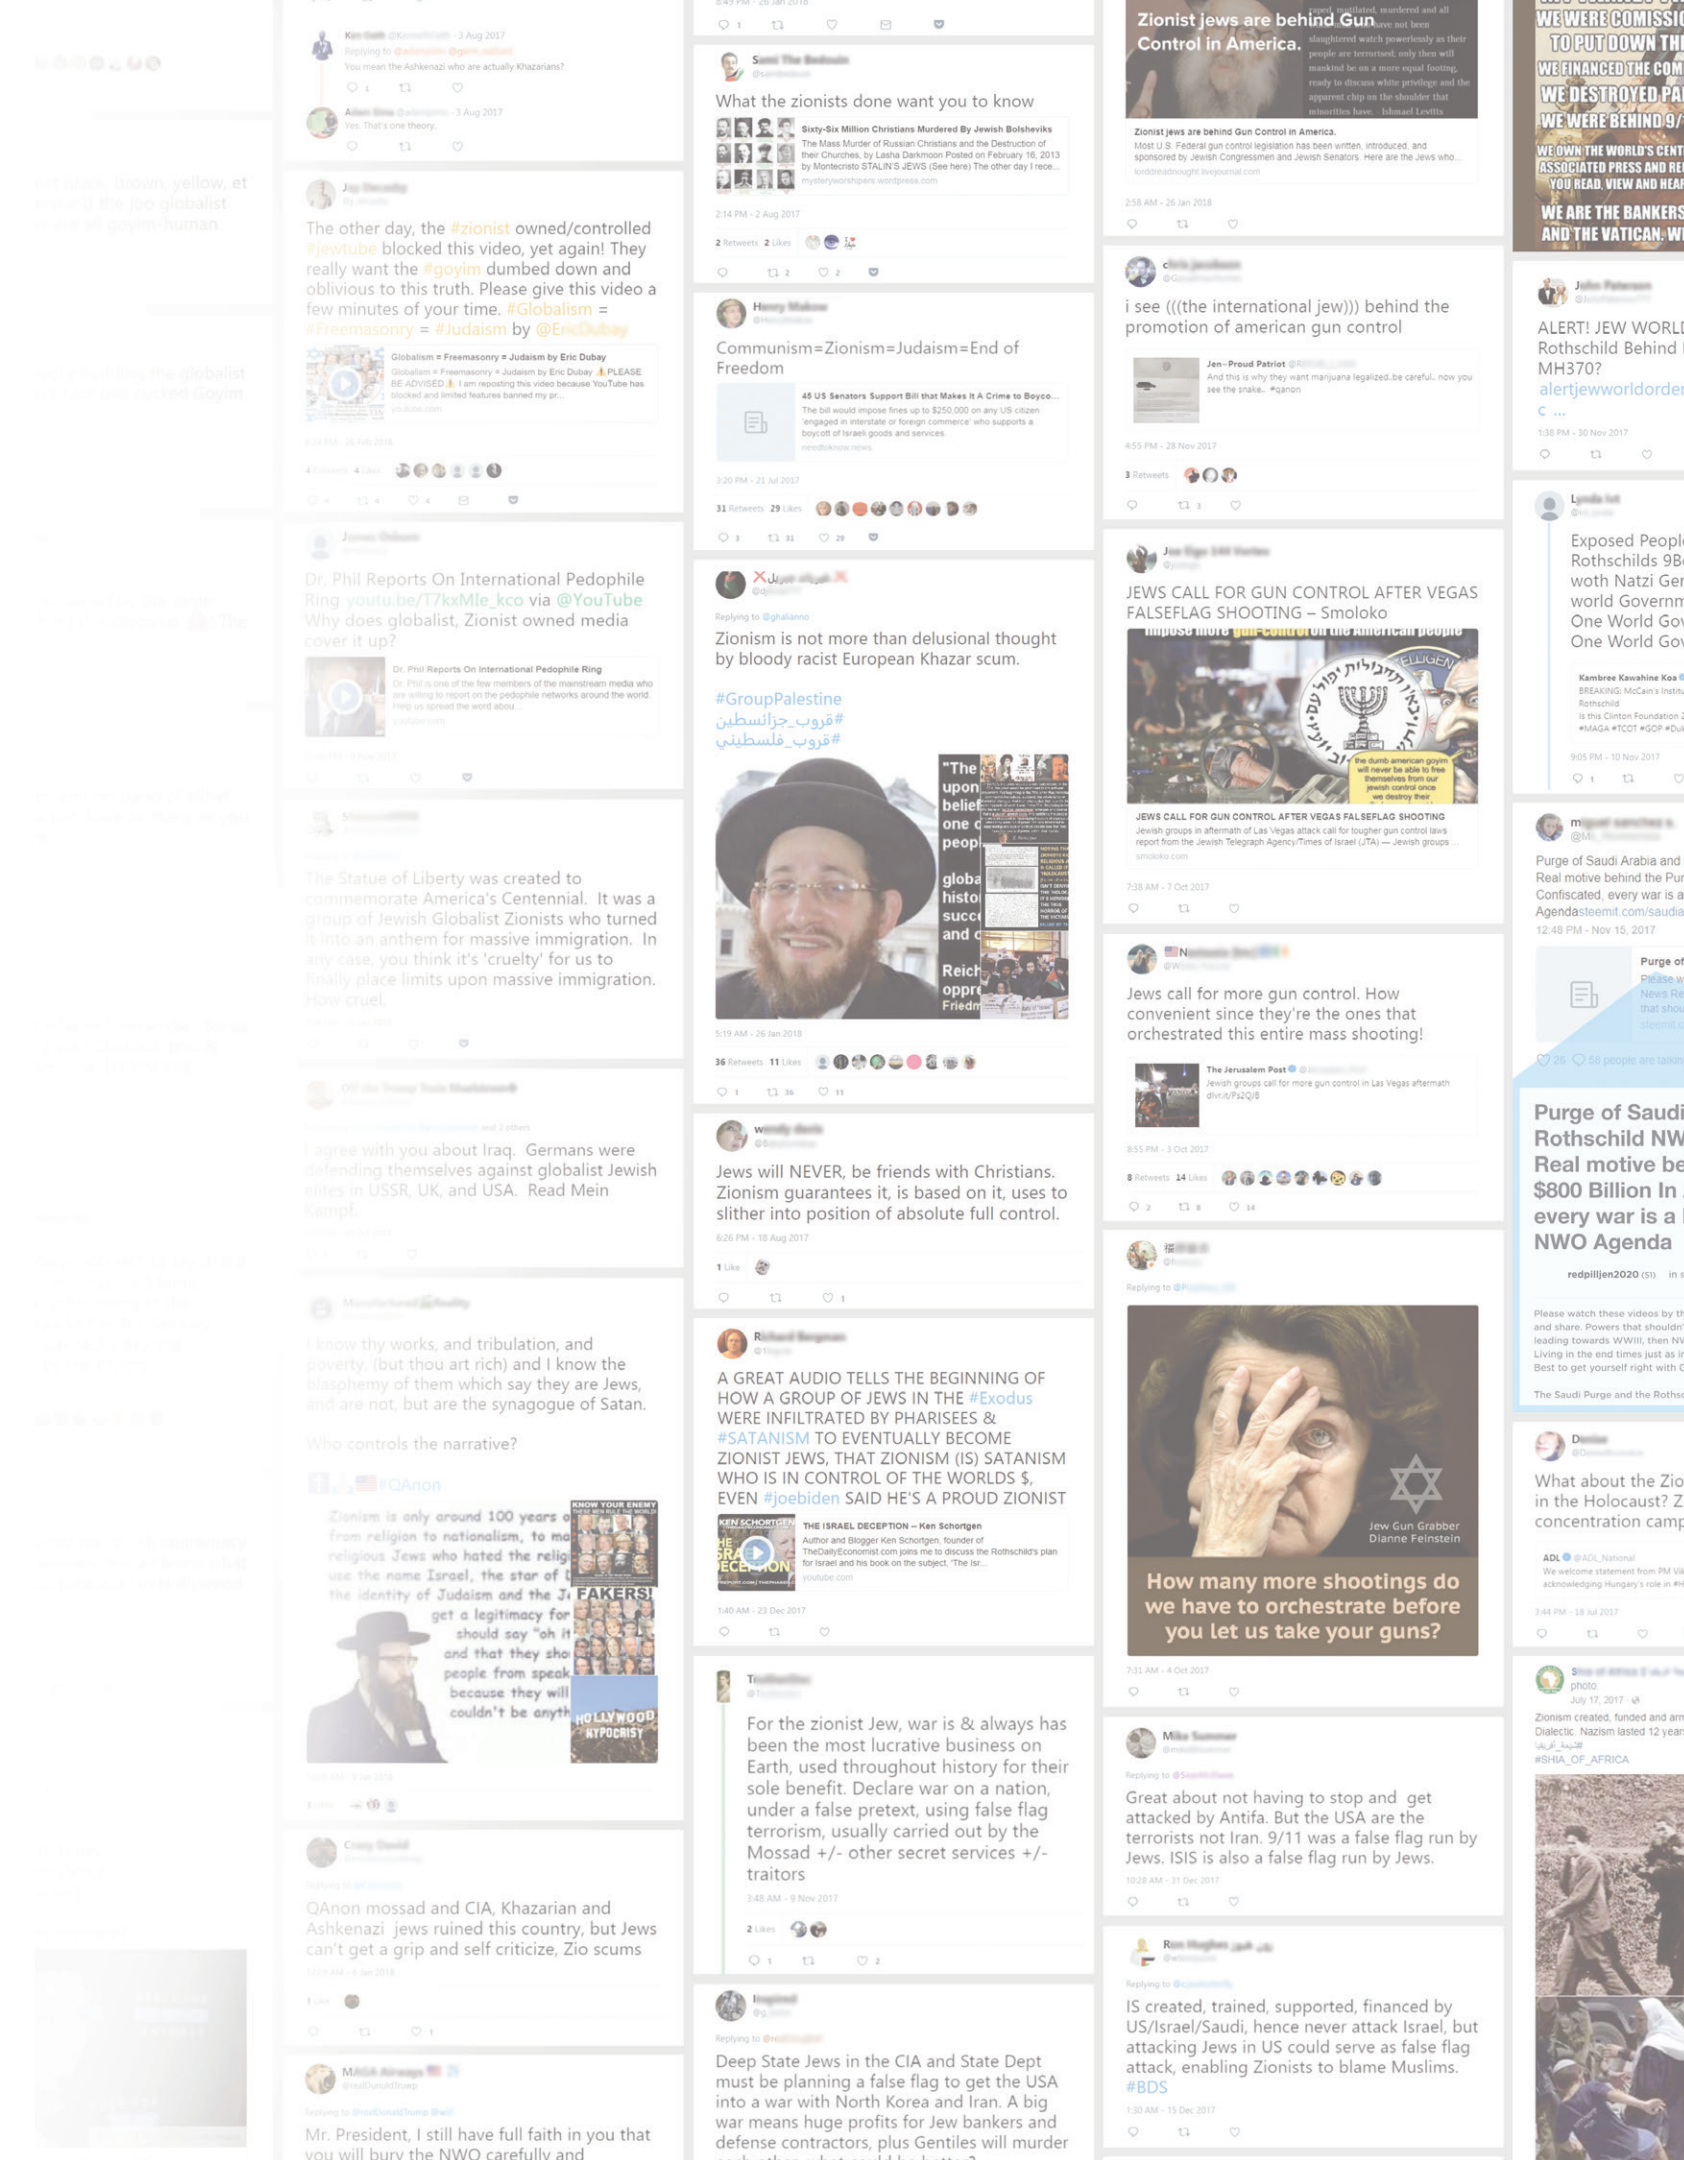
You mean the Ashkenazi who are actually Khazarians?

Yes. That's one theory.

The other day, the #zionist owned/controlled #jewtube blocked this video, yet again! They really want the #goyim dumbed down and oblivious to this truth. Please give this video a few minutes of your time. #Globalism = #Freemasonry = #Judaism by @EricDubay

Globalism = Freemasonry = Judaism by Eric Dubay

Dr. Phil Reports On International Pedophile Ring youtu.be/T7kxMle_kco via @YouTube Why does globalist, Zionist owned media cover it up?

Dr. Phil Reports On International Pedophile Ring

The Statue of Liberty was created to commemorate America's Centennial. It was a group of Jewish Globalist Zionists who turned it into an anthem for massive immigration. In any case, you think it's 'cruelty' for us to finally place limits upon massive immigration. How cruel.

I agree with you about Iraq. Germans were defending themselves against globalist Jewish elites in USSR, UK, and USA. Read Mein Kampf.

I know thy works, and tribulation, and poverty, (but thou art rich) and I know the blasphemy of them which say they are Jews, and are not, but are the synagogue of Satan.

Who controls the narrative?

#QAnon

Zionism is only around 100 years old from religion to nationalism, to ma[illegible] religious Jews who hated the relig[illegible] use the name Israel, the star of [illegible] the identity of Judaism and the J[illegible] get a legitimacy for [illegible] should say "oh it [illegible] and that they sho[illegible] people from speak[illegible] because they will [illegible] couldn't be anyth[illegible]

KNOW YOUR ENEMY

FAKERS!

HOLLYWOOD HYPOCRISY

QAnon mossad and CIA, Khazarian and Ashkenazi jews ruined this country, but Jews can't get a grip and self criticize, Zio scums

Mr. President, I still have full faith in you that you will bury the NWO carefully and

What the zionists done want you to know

Sixty-Six Million Christians Murdered By Jewish Bolsheviks

The Mass Murder of Russian Christians and the Destruction of their Churches, by Lasha Darkmoon Posted on February 16, 2013 by Montecristo STALIN'S JEWS (See here) The other day I rece...

mysteryworshipers.wordpress.com

2:14 PM - 2 Aug 2017

2 Retweets 2 Likes

Communism=Zionism=Judaism=End of Freedom

45 US Senators Support Bill that Makes It A Crime to Boyco...

The bill would impose fines up to $250,000 on any US citizen 'engaged in interstate or foreign commerce' who supports a boycott of Israeli goods and services.

needtoknow.news

3:20 PM - 21 Jul 2017

31 Retweets 29 Likes

Replying to @ghalianno

Zionism is not more than delusional thought by bloody racist European Khazar scum.

#GroupPalestine
#قروب_جزائسطين
#قروب_فلسطيني

"The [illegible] upon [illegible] belief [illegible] one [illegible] peop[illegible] globa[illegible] histo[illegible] succ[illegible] and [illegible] Reich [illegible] oppre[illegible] Friedm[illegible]

5:19 AM - 26 Jan 2018

36 Retweets 11 Likes

Jews will NEVER, be friends with Christians. Zionism guarantees it, is based on it, uses to slither into position of absolute full control.

6:26 PM - 18 Aug 2017

1 Like

A GREAT AUDIO TELLS THE BEGINNING OF HOW A GROUP OF JEWS IN THE #Exodus WERE INFILTRATED BY PHARISEES & #SATANISM TO EVENTUALLY BECOME ZIONIST JEWS, THAT ZIONISM (IS) SATANISM WHO IS IN CONTROL OF THE WORLDS $, EVEN #joebiden SAID HE'S A PROUD ZIONIST

THE ISRAEL DECEPTION -- Ken Schortgen

Author and Blogger Ken Schortgen, founder of TheDailyEconomist.com joins me to discuss the Rothschild's plan for Israel and his book on the subject, "The Isr...

youtube.com

1:40 AM - 23 Dec 2017

For the zionist Jew, war is & always has been the most lucrative business on Earth, used throughout history for their sole benefit. Declare war on a nation, under a false pretext, using false flag terrorism, usually carried out by the Mossad +/- other secret services +/- traitors

3:48 AM - 9 Nov 2017

2 Likes

Deep State Jews in the CIA and State Dept must be planning a false flag to get the USA into a war with North Korea and Iran. A big war means huge profits for Jew bankers and defense contractors, plus Gentiles will murder

Zionist jews are behind Gun Control in America.

Zionist jews are behind Gun Control in America.

Most U.S. Federal gun control legislation has been written, introduced, and sponsored by Jewish Congressmen and Jewish Senators. Here are the Jews who...

lorddreadnought.livejournal.com

2:58 AM - 26 Jan 2018

i see (((the international jew))) behind the promotion of american gun control

Jen~Proud Patriot

And this is why they want marijuana legalized..be careful.. now you see the snake.. #qanon

4:55 PM - 28 Nov 2017

3 Retweets

JEWS CALL FOR GUN CONTROL AFTER VEGAS FALSEFLAG SHOOTING – Smoloko

impose more gun-control on the American people

the dumb american goyim will never be able to free themselves from our jewish control once we destroy their

JEWS CALL FOR GUN CONTROL AFTER VEGAS FALSEFLAG SHOOTING

Jewish groups in aftermath of Las Vegas attack call for tougher gun control laws report from the Jewish Telegraph Agency/Times of Israel (JTA) — Jewish groups ...

smoloko.com

7:38 AM - 7 Oct 2017

Jews call for more gun control. How convenient since they're the ones that orchestrated this entire mass shooting!

The Jerusalem Post

Jewish groups call for more gun control in Las Vegas aftermath

8:55 PM - 3 Oct 2017

8 Retweets 14 Likes

Jew Gun Grabber Dianne Feinstein

How many more shootings do we have to orchestrate before you let us take your guns?

7:31 AM - 4 Oct 2017

Great about not having to stop and get attacked by Antifa. But the USA are the terrorists not Iran. 9/11 was a false flag run by Jews. ISIS is also a false flag run by Jews.

10:28 AM - 31 Dec 2017

IS created, trained, supported, financed by US/Israel/Saudi, hence never attack Israel, but attacking Jews in US could serve as false flag attack, enabling Zionists to blame Muslims. #BDS

1:30 AM - 15 Dec 2017

WE WERE COMISSI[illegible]
TO PUT DOWN TH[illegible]
WE FINANCED THE COM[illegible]
WE DESTROYED PA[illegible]
WE WERE BEHIND 9/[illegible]
WE OWN THE WORLD'S CENT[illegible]
ASSOCIATED PRESS AND RE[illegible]
YOU READ, VIEW AND HEA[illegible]
WE ARE THE BANKERS
AND THE VATICAN. W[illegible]

ALERT! JEW WORLD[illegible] Rothschild Behind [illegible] MH370? alertjewworldorder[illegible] c ...

1:38 PM - 30 Nov 2017

Exposed People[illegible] Rothschilds 9B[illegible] woth Natzi Ger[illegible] world Governm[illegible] One World Gov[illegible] One World Gov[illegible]

Kambree Kawahine Koa

BREAKING: McCain's Institu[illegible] Rothschild Is this Clinton Foundation 2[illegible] #MAGA #TCOT #GOP #Du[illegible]

9:05 PM - 10 Nov 2017

Purge of Saudi Arabia and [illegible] Real motive behind the Pur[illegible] Confiscated, every war is a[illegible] Agenda steemit.com/saudia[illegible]

12:48 PM - Nov 15, 2017

Purge of Saudi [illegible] Rothschild NW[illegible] Real motive be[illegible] $800 Billion In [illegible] every war is a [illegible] NWO Agenda

redpilljen2020

Please watch these videos by th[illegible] and share. Powers that shouldn'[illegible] leading towards WWIII, then NV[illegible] Living in the end times just as i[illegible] Best to get yourself right with G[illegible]

The Saudi Purge and the Roths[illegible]

What about the Zio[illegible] in the Holocaust? Z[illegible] concentration camp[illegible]

ADL @ADL_National

We welcome statement from PM Vi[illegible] acknowledging Hungary's role in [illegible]

3:44 PM - 18 Jul 2017

photo.
July 17, 2017

Zionism created, funded and arm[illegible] Dialectic. Nazism lasted 12 year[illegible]

#SHIA_OF_AFRICA